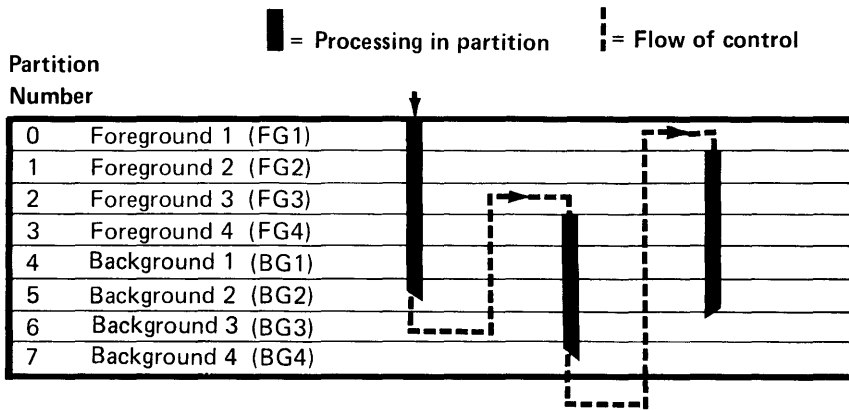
= Processing in partition   = Flow of control

Partition Number

| | |
|---|---|
| 0 | Foreground 1 (FG1) |
| 1 | Foreground 2 (FG2) |
| 2 | Foreground 3 (FG3) |
| 3 | Foreground 4 (FG4) |
| 4 | Background 1 (BG1) |
| 5 | Background 2 (BG2) |
| 6 | Background 3 (BG3) |
| 7 | Background 4 (BG4) |